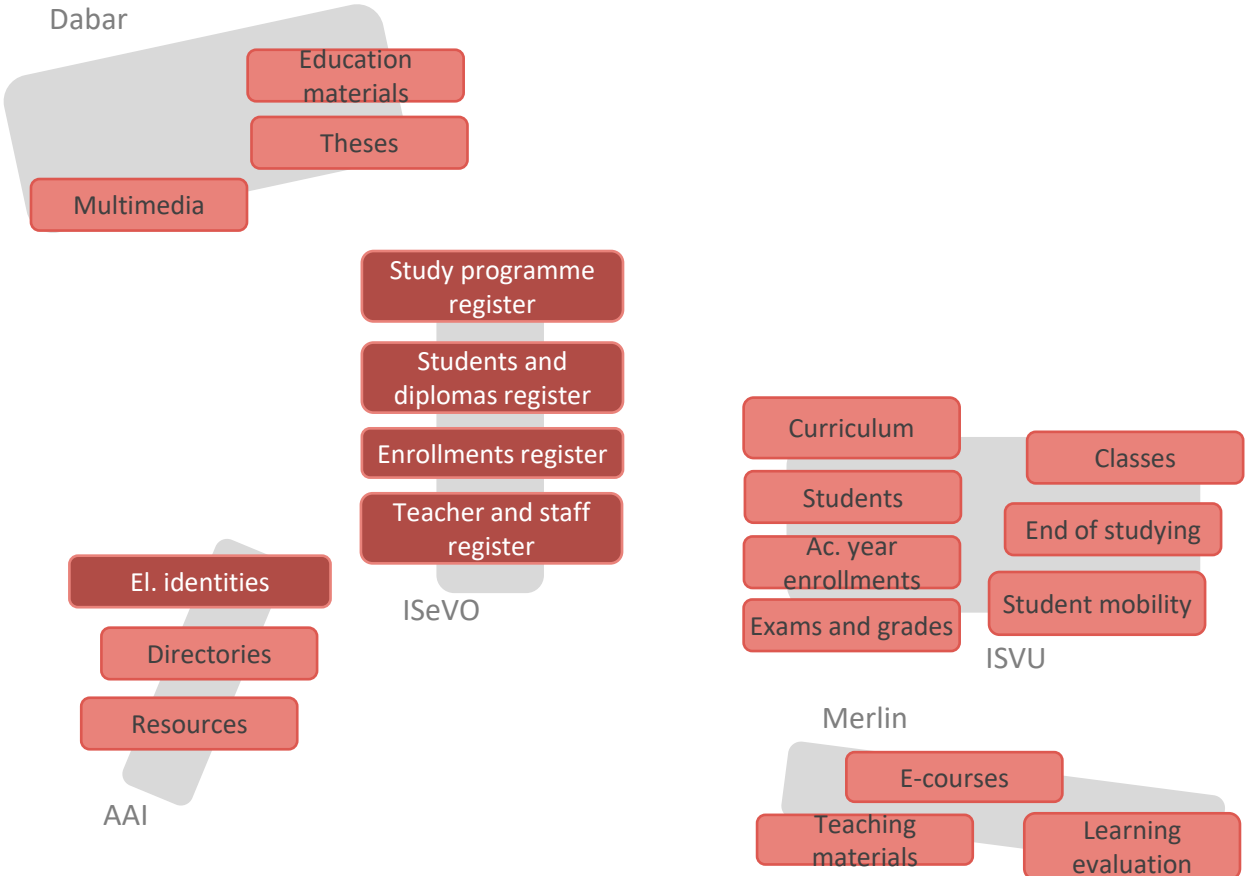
Dabar

Education materials

Theses

Multimedia

Study programme register

Students and diplomas register

Enrollments register

Teacher and staff register

ISeVO

Curriculum

Classes

Students

End of studying

Ac. year enrollments

Student mobility

Exams and grades

ISVU

El. identities

Directories

Resources

AAI

Merlin

E-courses

Teaching materials

Learning evaluation